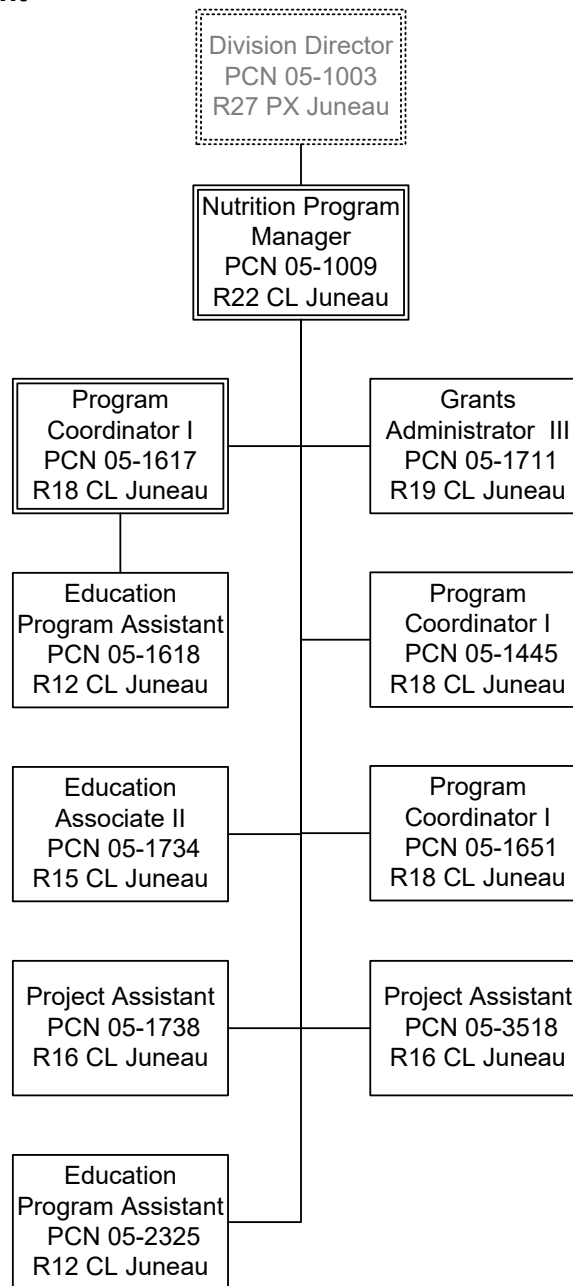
Division Director
PCN 05-1003
R27 PX Juneau

Nutrition Program Manager
PCN 05-1009
R22 CL Juneau

Program Coordinator I
PCN 05-1617
R18 CL Juneau

Grants Administrator III
PCN 05-1711
R19 CL Juneau

Education Program Assistant
PCN 05-1618
R12 CL Juneau

Program Coordinator I
PCN 05-1445
R18 CL Juneau

Education Associate II
PCN 05-1734
R15 CL Juneau

Program Coordinator I
PCN 05-1651
R18 CL Juneau

Project Assistant
PCN 05-1738
R16 CL Juneau

Project Assistant
PCN 05-3518
R16 CL Juneau

Education Program Assistant
PCN 05-2325
R12 CL Juneau